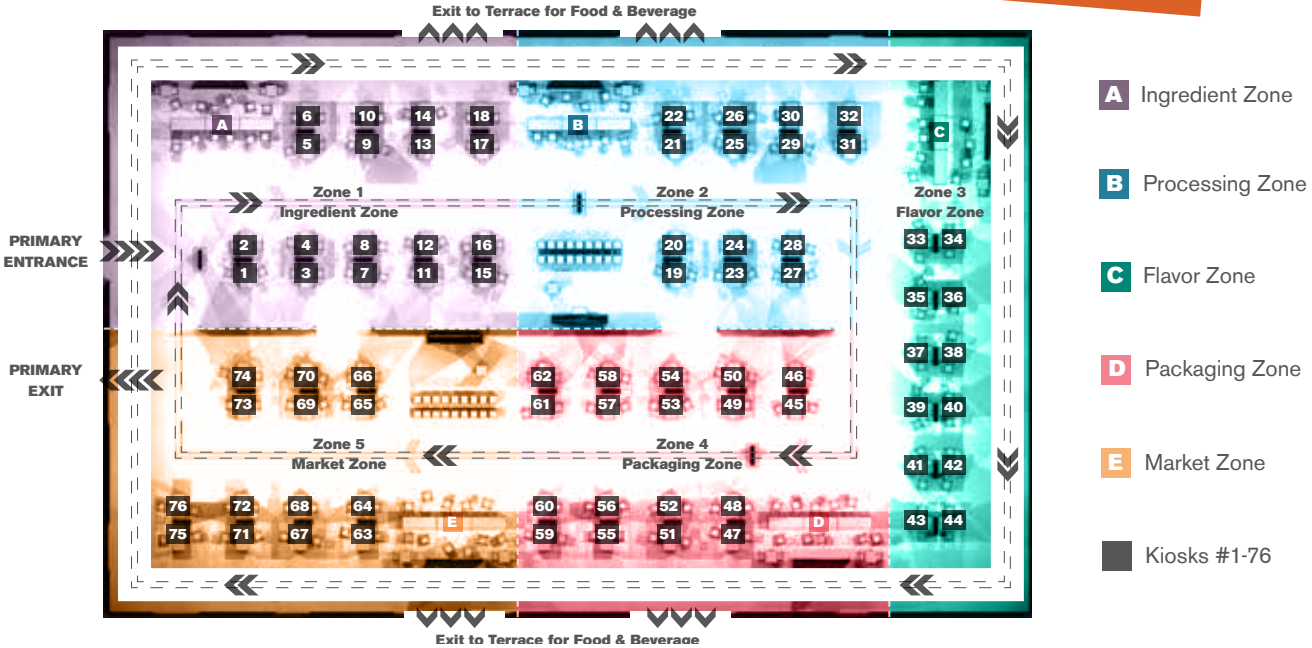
Exit to Terrace for Food & Beverage

A
6
5
10
9
14
13
18
17
B
22
21
26
25
30
29
32
31
C

Zone 1
Ingredient Zone

Zone 2
Processing Zone

Zone 3
Flavor Zone

PRIMARY ENTRANCE

2
1
4
3
8
7
12
11
16
15
20
19
24
23
28
27
33
34
35
36
37
38

PRIMARY EXIT

74
73
70
69
66
65
62
61
58
57
54
53
50
49
46
45
39
40

Zone 5
Market Zone

Zone 4
Packaging Zone

41
42

76
75
72
71
68
67
64
63
E
60
59
56
55
52
51
48
47
D
43
44

Exit to Terrace for Food & Beverage

A Ingredient Zone
B Processing Zone
C Flavor Zone
D Packaging Zone
E Market Zone
Kiosks #1-76